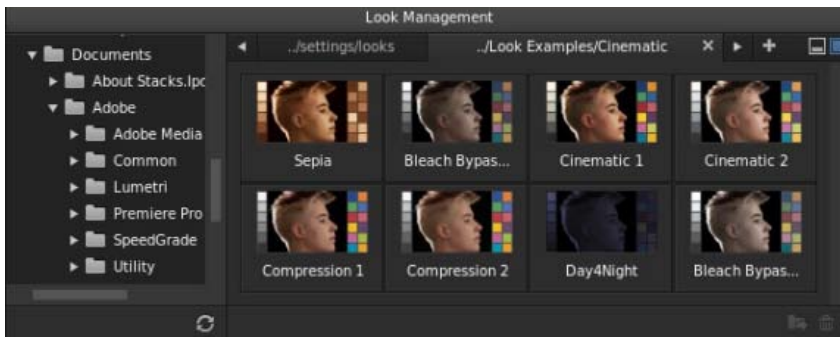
Look Management

Documents
About Stacks.lpc
Adobe
Adobe Media
Common
Lumetri
Premiere Pro
SpeedGrade
Utility

../settings/looks
../Look Examples/Cinematic

Sepia
Bleach Bypas...
Cinematic 1
Cinematic 2
Compression 1
Compression 2
Day4Night
Bleach Bypas...